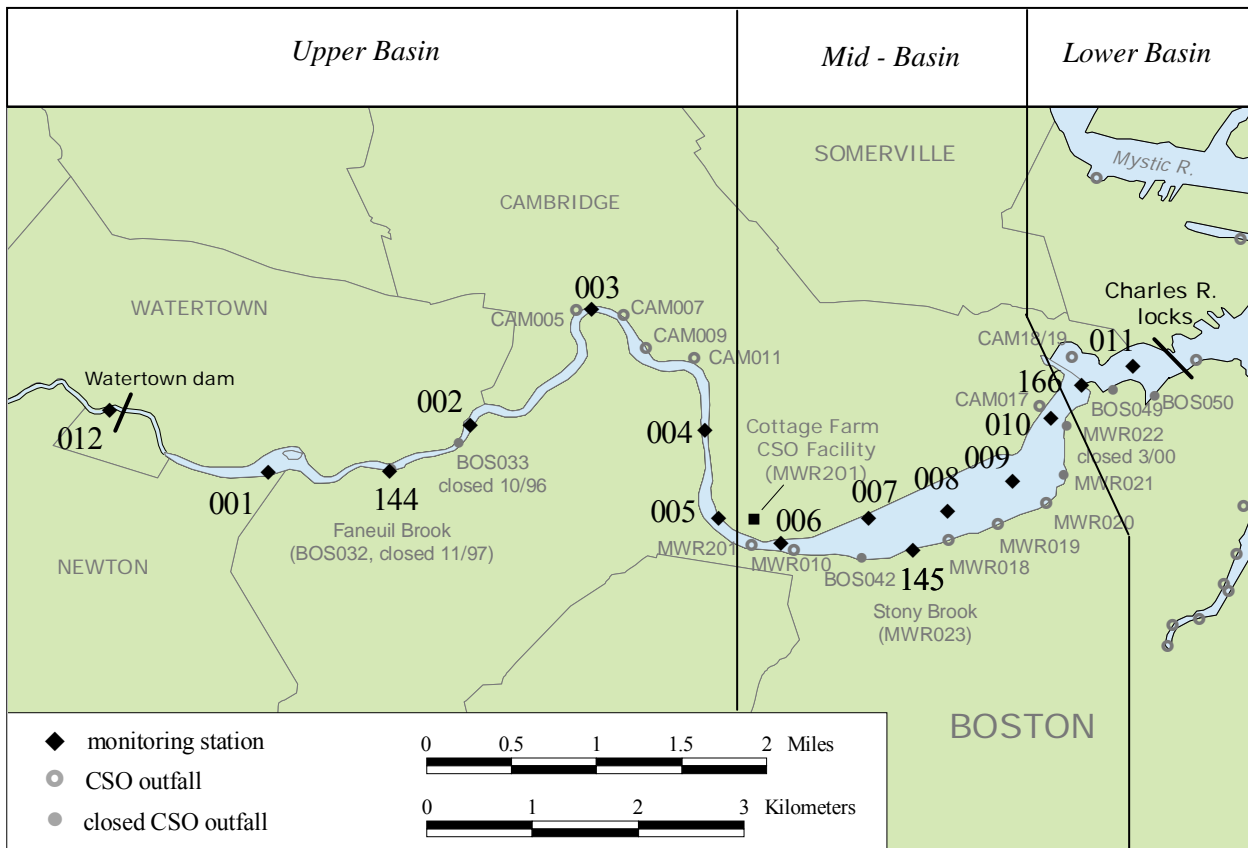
Upper Basin

Mid - Basin

Lower Basin

SOMERVILLE

Mystic R.

CAMBRIDGE

WATERTOWN

Charles R. locks

003

CAM005

CAM007

CAM009

CAM011

CAM18/19

011

Watertown dam

166

002

CAM017

BOS049

BOS050

012

004

010

MWR022 closed 3/00

BOS033 closed 10/96

Cottage Farm CSO Facility (MWR201)

009

001

144

007

008

MWR021

Faneuil Brook (BOS032, closed 11/97)

005

006

MWR020

MWR201

MWR010

MWR019

NEWTON

BOS042

145

MWR018

Stony Brook (MWR023)

BOSTON

monitoring station

CSO outfall

closed CSO outfall

0 0.5 1 1.5 2 Miles

0 1 2 3 Kilometers